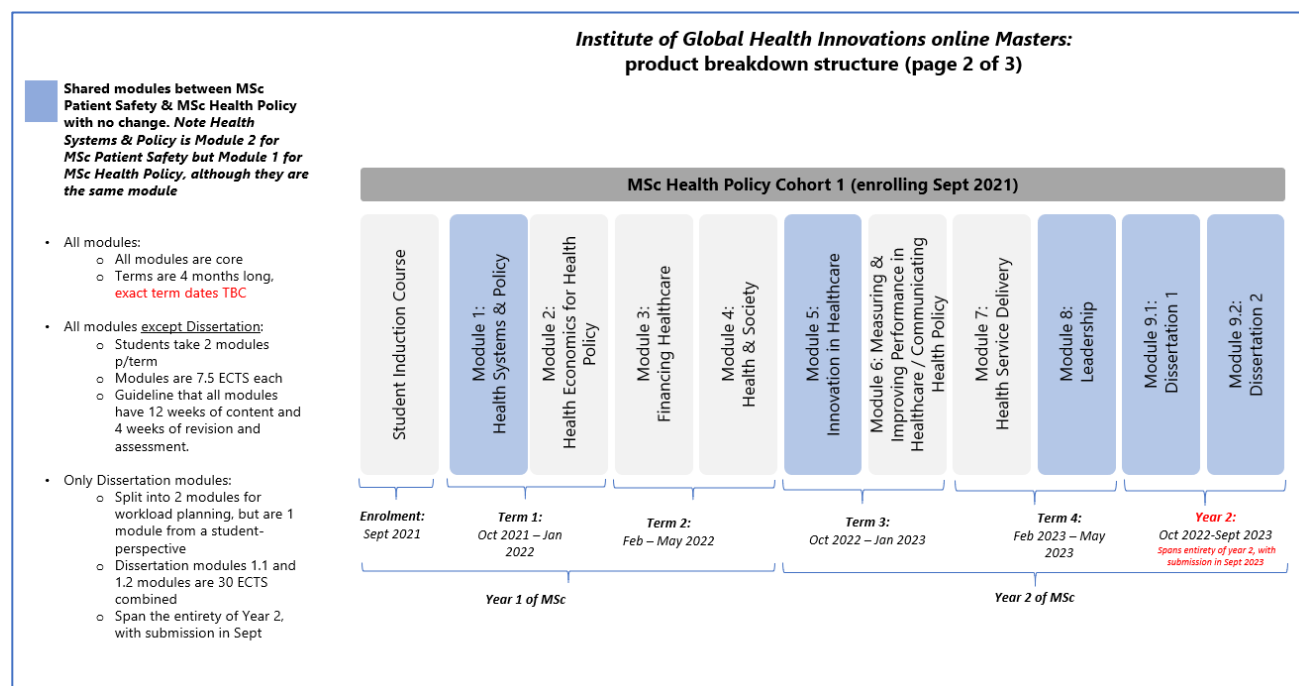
Institute of Global Health Innovations online Masters:
product breakdown structure (page 2 of 3)

Shared modules between MSc Patient Safety & MSc Health Policy with no change. Note Health Systems & Policy is Module 2 for MSc Patient Safety but Module 1 for MSc Health Policy, although they are the same module

- All modules:
  - All modules are core
  - Terms are 4 months long, exact term dates TBC
- All modules except Dissertation:
  - Students take 2 modules p/term
  - Modules are 7.5 ECTS each
  - Guideline that all modules have 12 weeks of content and 4 weeks of revision and assessment.
- Only Dissertation modules:
  - Split into 2 modules for workload planning, but are 1 module from a student-perspective
  - Dissertation modules 1.1 and 1.2 modules are 30 ECTS combined
  - Span the entirety of Year 2, with submission in Sept

MSc Health Policy Cohort 1 (enrolling Sept 2021)

Student Induction Course

Module 1: Health Systems & Policy

Module 2: Health Economics for Health Policy

Module 3: Financing Healthcare

Module 4: Health & Society

Module 5: Innovation in Healthcare

Module 6: Measuring & Improving Performance in Healthcare / Communicating Health Policy

Module 7: Health Service Delivery

Module 8: Leadership

Module 9.1: Dissertation 1

Module 9.2: Dissertation 2

Enrolment: Sept 2021

Term 1: Oct 2021 – Jan 2022

Term 2: Feb – May 2022

Term 3: Oct 2022 – Jan 2023

Term 4: Feb 2023 – May 2023

Year 2: Oct 2022-Sept 2023
Spans entirety of year 2, with submission in Sept 2023

Year 1 of MSc

Year 2 of MSc